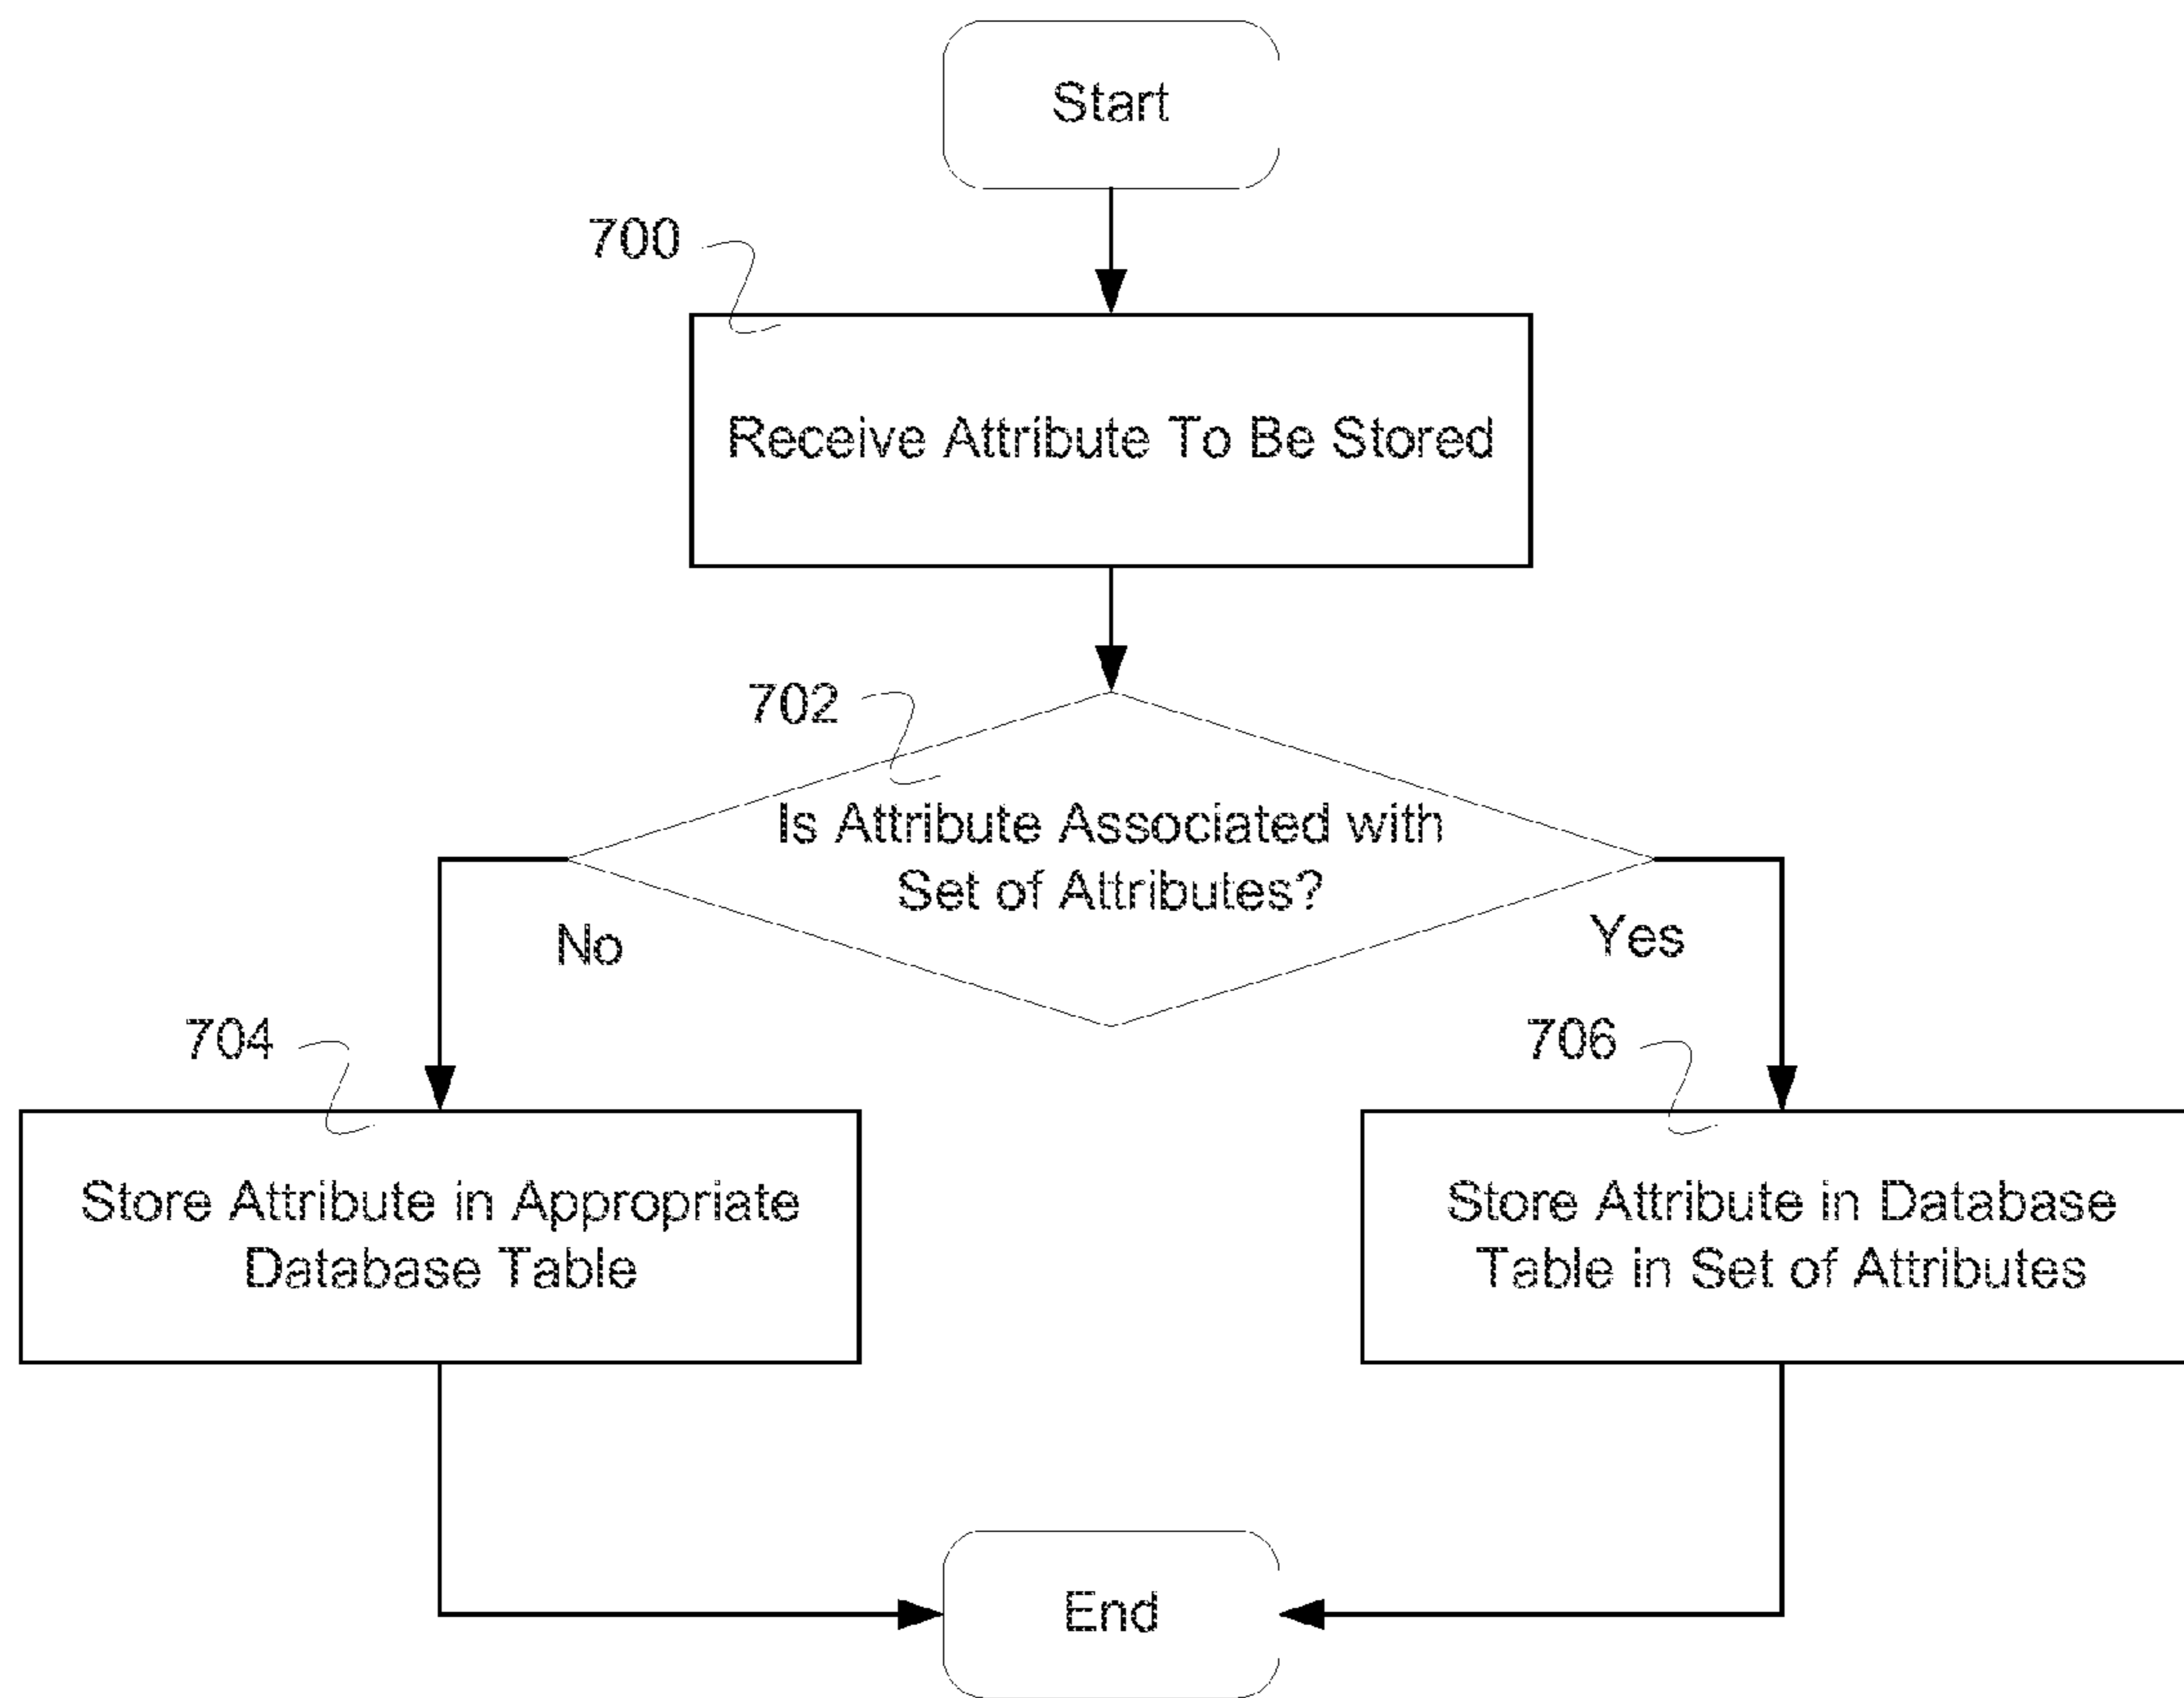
Start

700

Receive Attribute To Be Stored

702

Is Attribute Associated with Set of Attributes?

No

Yes

704

Store Attribute in Appropriate Database Table

706

Store Attribute in Database Table in Set of Attributes

End